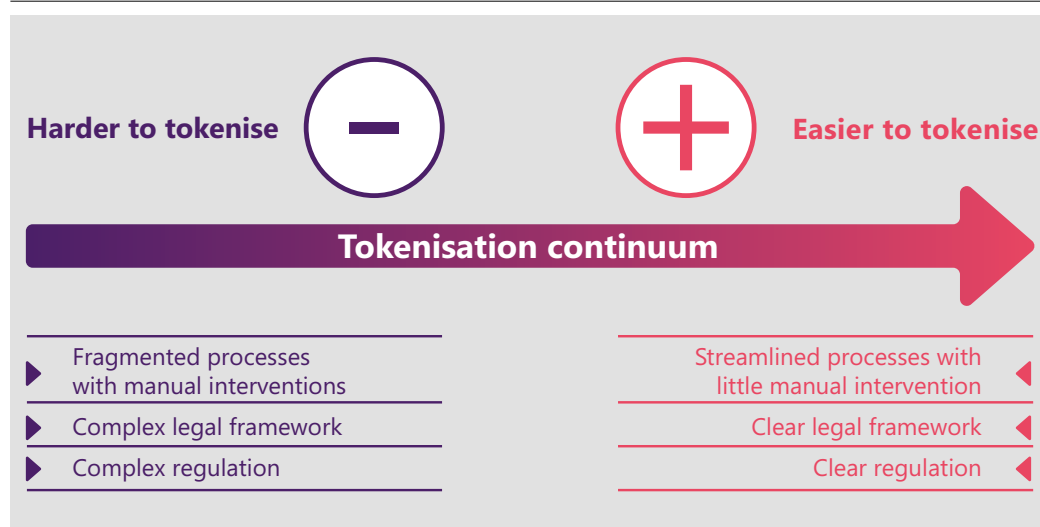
Harder to tokenise

Easier to tokenise

Tokenisation continuum

Fragmented processes with manual interventions

Complex legal framework

Complex regulation

Streamlined processes with little manual intervention

Clear legal framework

Clear regulation